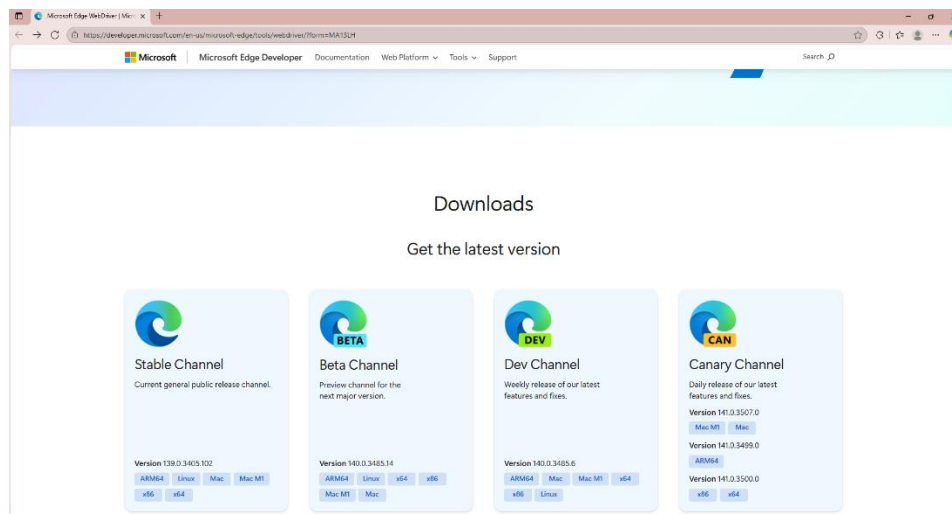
Microsoft Edge WebDriver | Micr ×

https://developer.microsoft.com/en-us/microsoft-edge/tools/webdriver/?form=MA13LH

Microsoft | Microsoft Edge Developer Documentation Web Platform Tools Support

Search

Downloads

Get the latest version

Stable Channel

Current general public release channel.

Version 139.0.3405.102

ARM64 Linux Mac Mac M1 x86 x64

BETA

Beta Channel

Preview channel for the next major version.

Version 140.0.3485.14

ARM64 Linux x64 x86 Mac M1 Mac

DEV

Dev Channel

Weekly release of our latest features and fixes.

Version 140.0.3485.6

ARM64 Mac Mac M1 x64 x86 Linux

CAN

Canary Channel

Daily release of our latest features and fixes.

Version 141.0.3507.0

Mac M1 Mac

Version 141.0.3499.0

ARM64

Version 141.0.3500.0

x86 x64